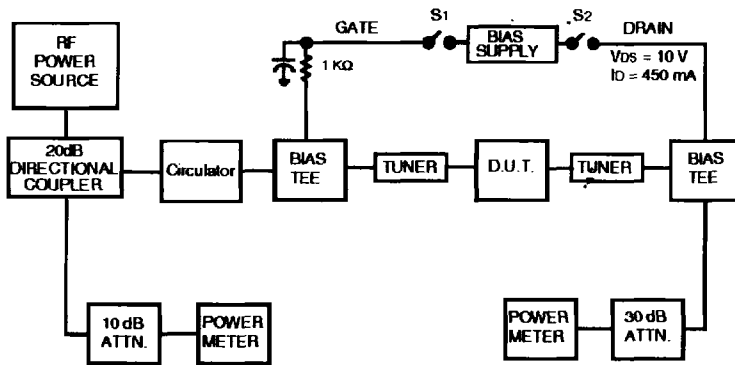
RF POWER SOURCE

GATE

S1

BIAS SUPPLY

S2

DRAIN

$V_{DS} = 10$ V
$I_D = 450$ mA

1 KΩ

20dB DIRECTIONAL COUPLER

Circulator

BIAS TEE

TUNER

D.U.T.

TUNER

BIAS TEE

10 dB ATTN.

POWER METER

POWER METER

30 dB ATTN.